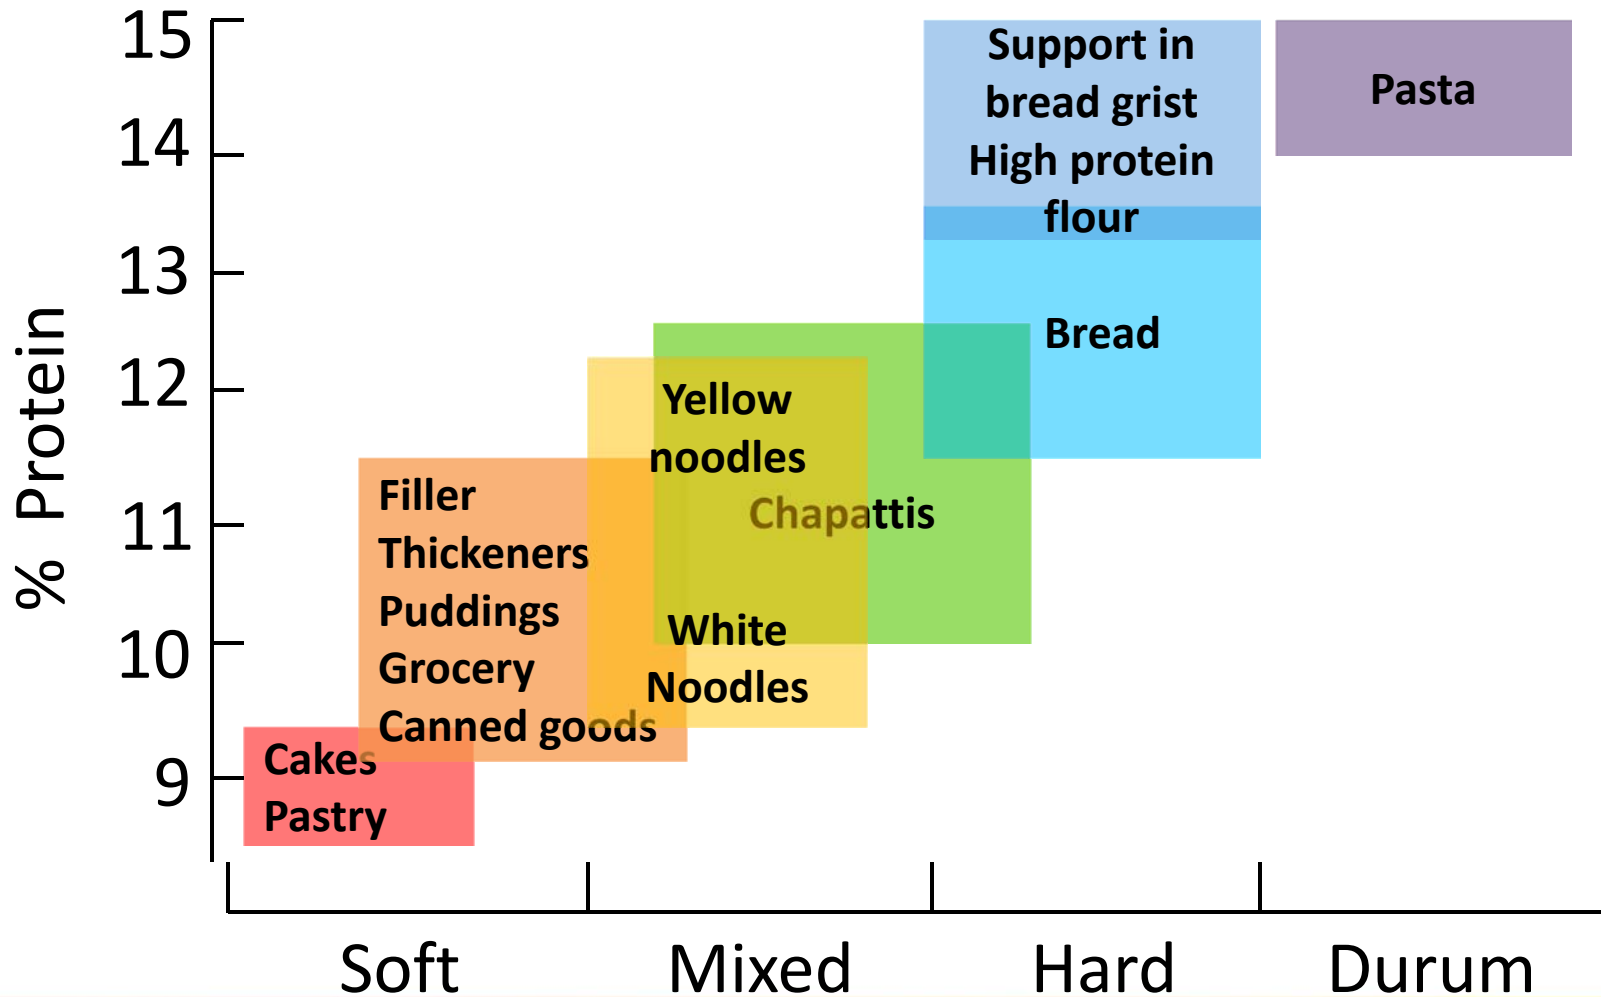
15
14
13
12
11
10
9
% Protein

Support in bread grist High protein flour

Pasta

Bread

Yellow noodles

Chapattis

Filler
Thickeners
Puddings
Grocery
Canned goods

White Noodles

Cakes
Pastry

Soft
Mixed
Hard
Durum